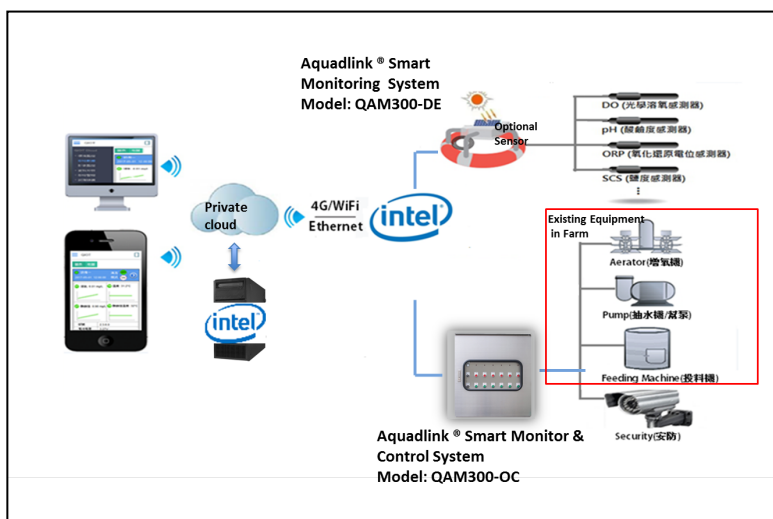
Aquadlink ® Smart Monitoring System
Model: QAM300-DE

Optional Sensor

DO (光學溶氧感測器)
pH (酸鹼度感測器)
ORP (氧化還原電位感測器)
SCS (鹽度感測器)

Private cloud

4G/WiFi
Ethernet

intel

intel

Existing Equipment in Farm

Aerator(增氧機)
Pump(抽水機/幫浦)
Feeding Machine(投料機)
Security(安防)

Aquadlink ® Smart Monitor & Control System
Model: QAM300-OC